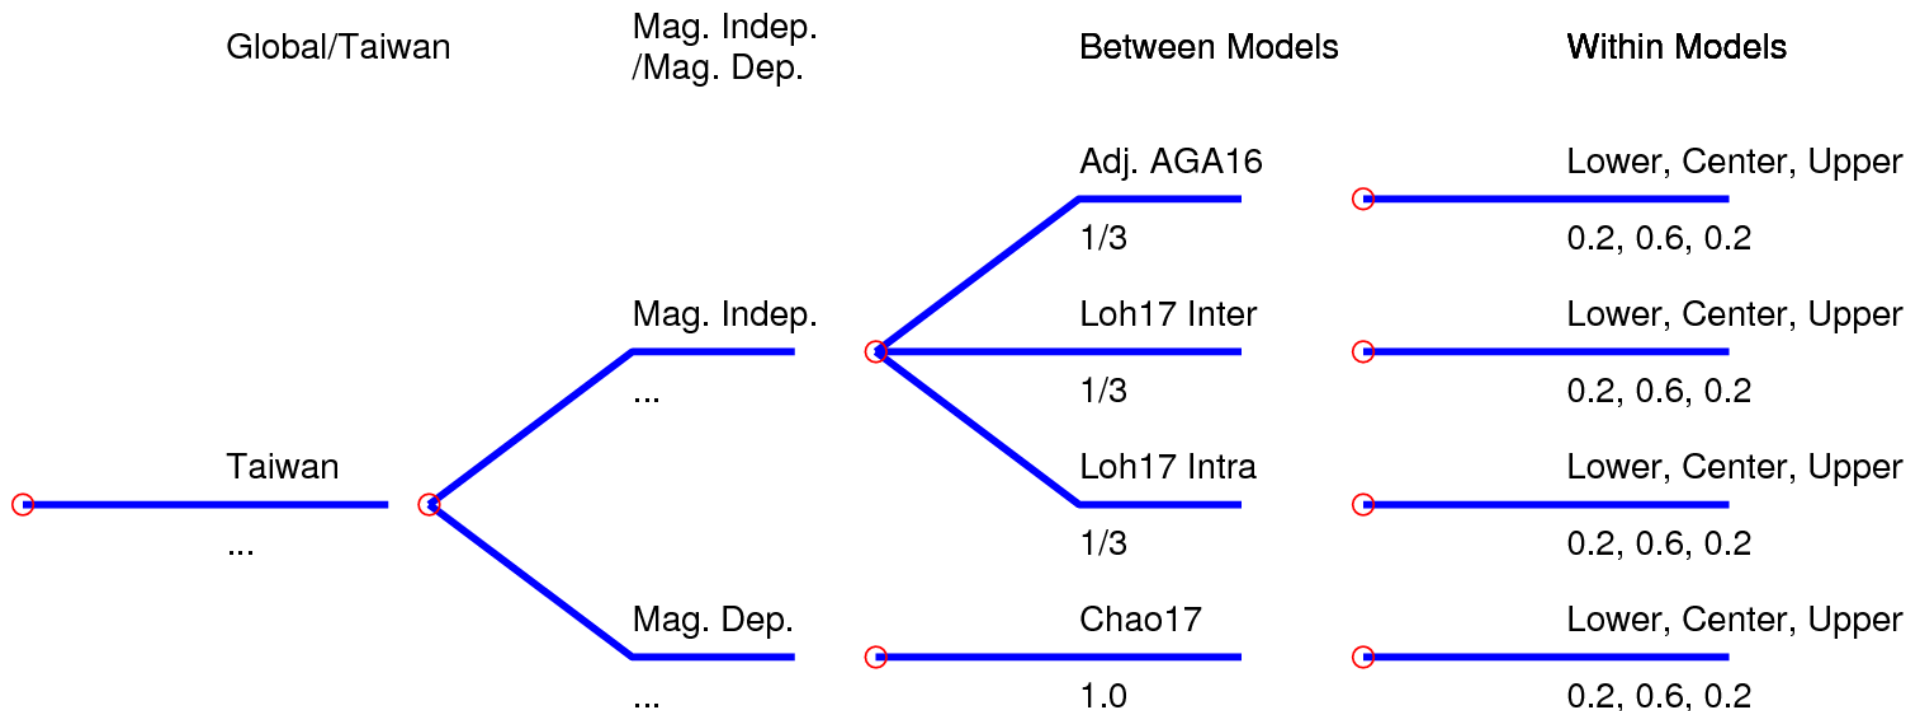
Global/Taiwan

Mag. Indep. /Mag. Dep.

Between Models

Within Models

Adj. AGA16
1/3

Lower, Center, Upper
0.2, 0.6, 0.2

Mag. Indep.
...

Loh17 Inter
1/3

Lower, Center, Upper
0.2, 0.6, 0.2

Taiwan
...

Loh17 Intra
1/3

Lower, Center, Upper
0.2, 0.6, 0.2

Mag. Dep.
...

Chao17
1.0

Lower, Center, Upper
0.2, 0.6, 0.2